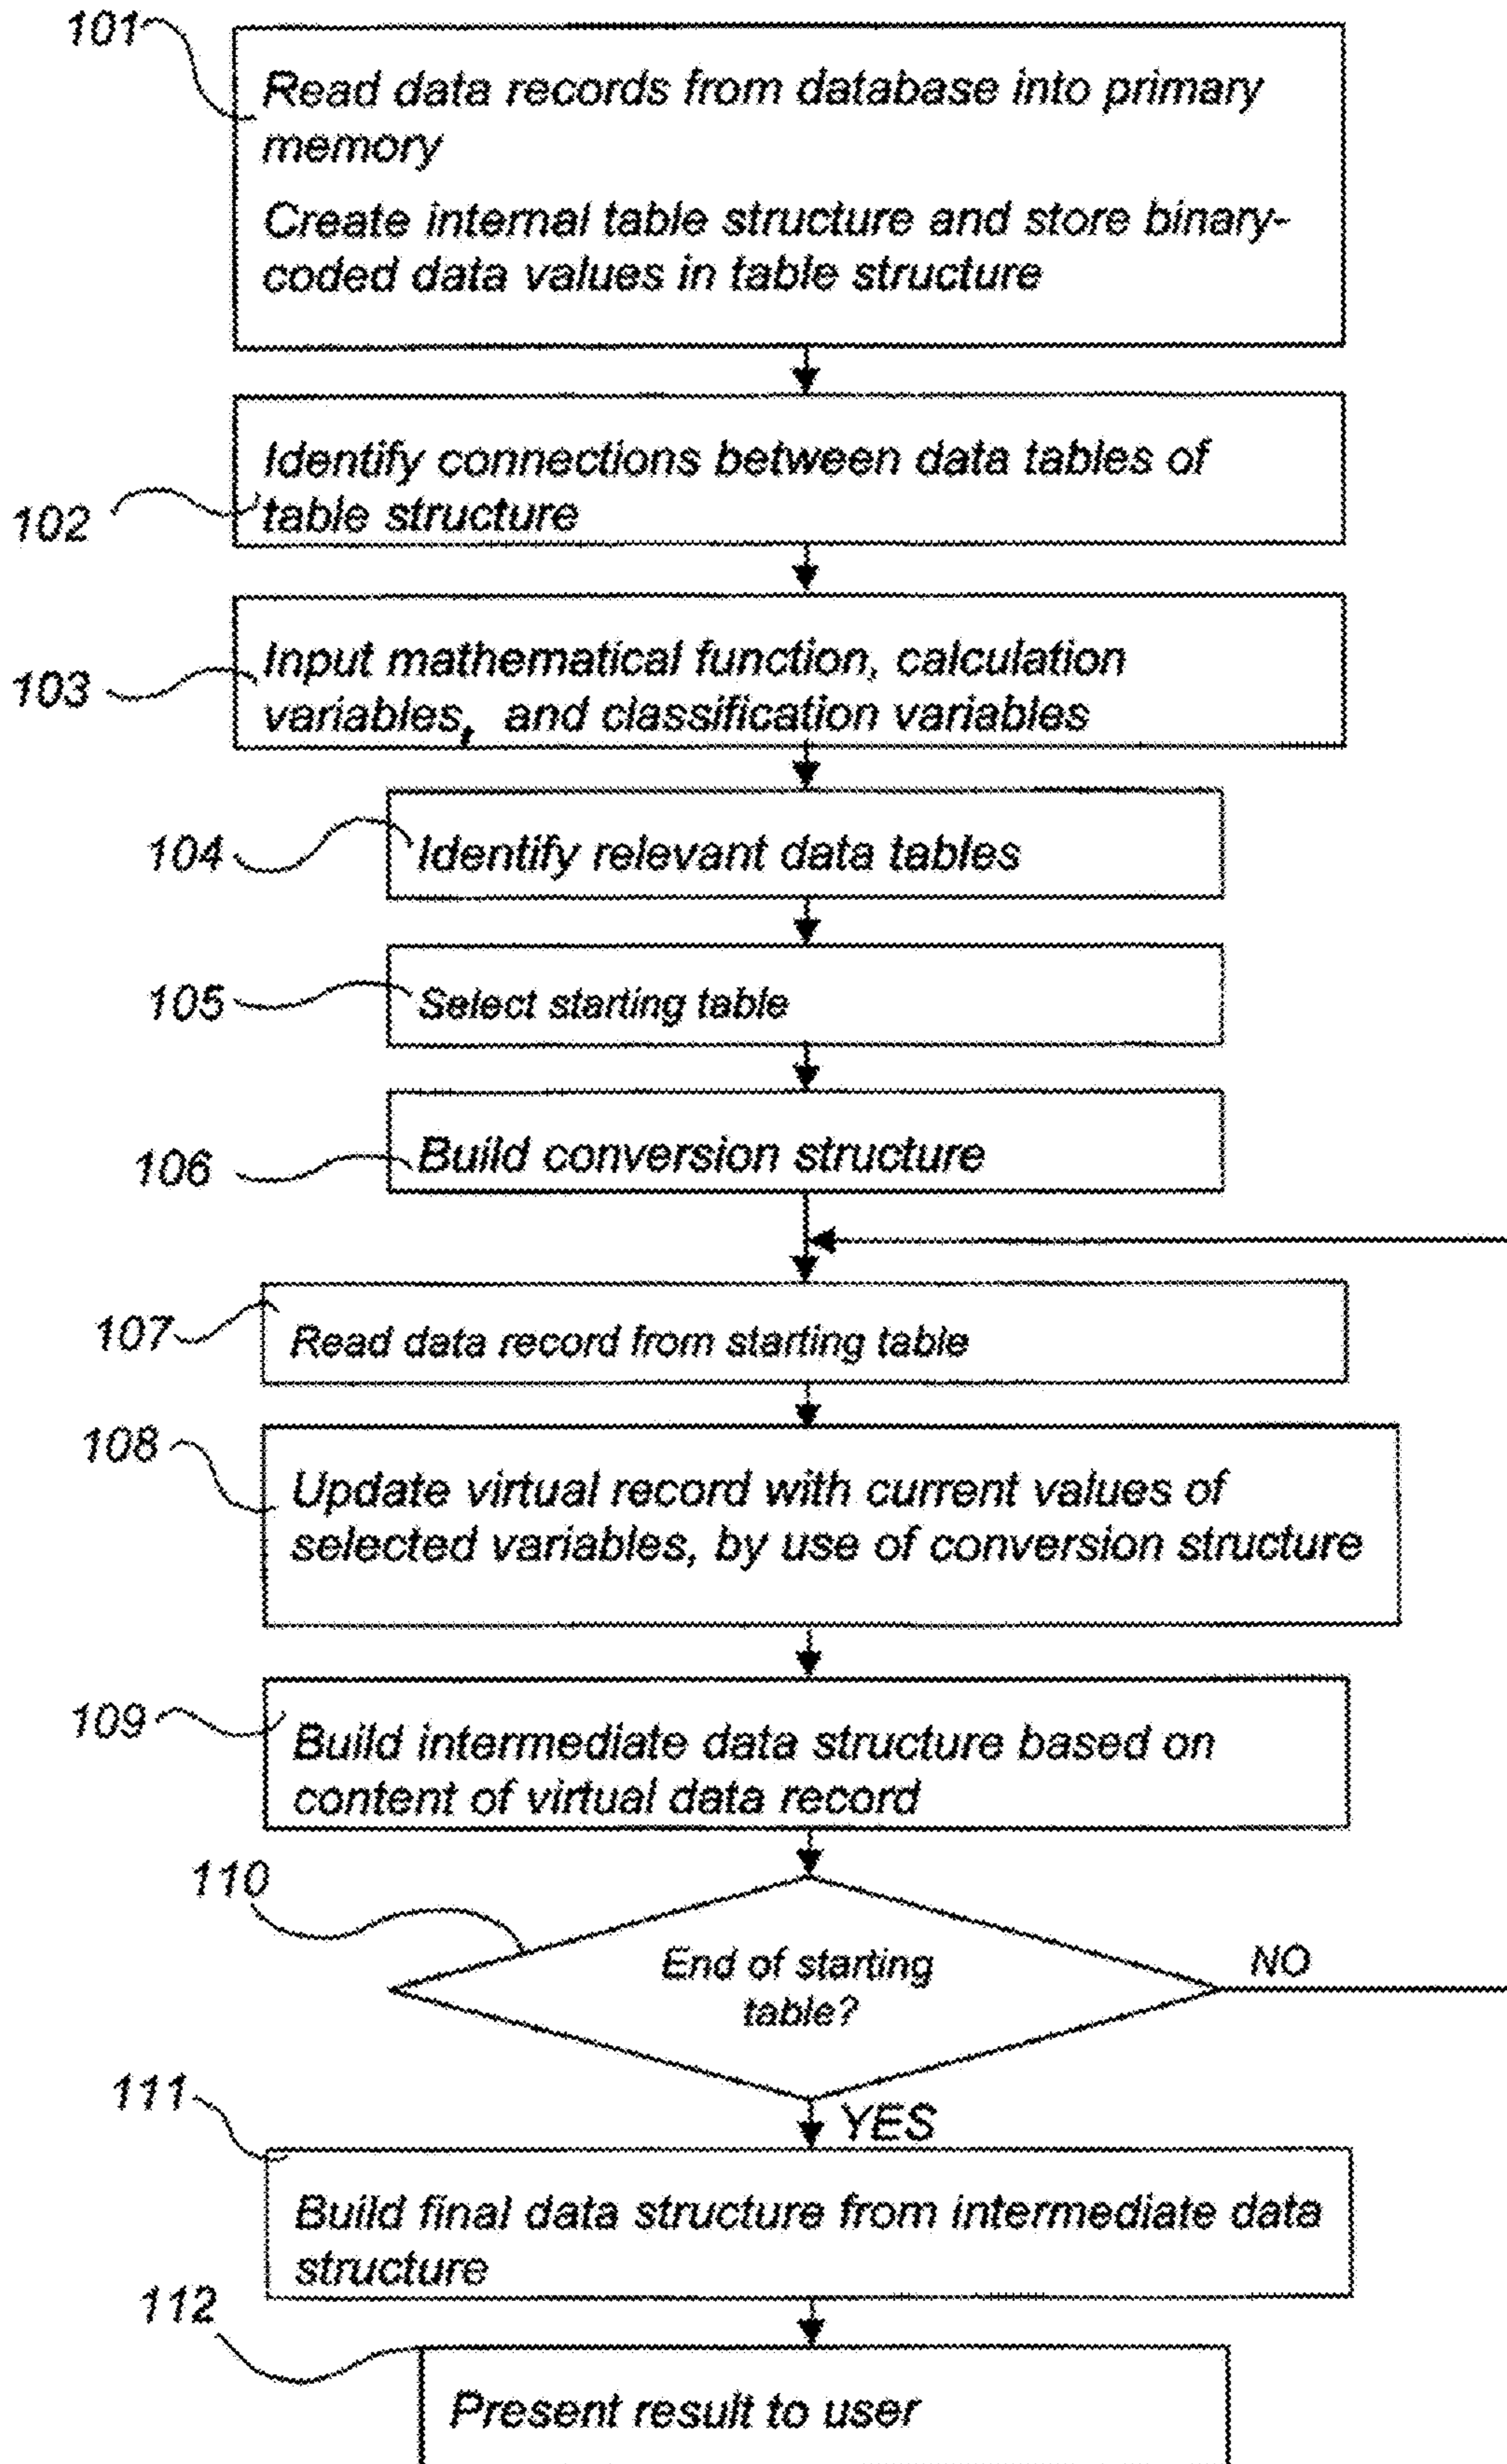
101

Read data records from database into primary memory

Create internal table structure and store binary-coded data values in table structure

102

Identify connections between data tables of table structure

103

Input mathematical function, calculation variables, and classification variables

104

Identify relevant data tables

105

Select starting table

106

Build conversion structure

107

Read data record from starting table

108

Update virtual record with current values of selected variables, by use of conversion structure

109

Build intermediate data structure based on content of virtual data record

110

End of starting table?

NO

YES

111

Build final data structure from intermediate data structure

112

Present result to user